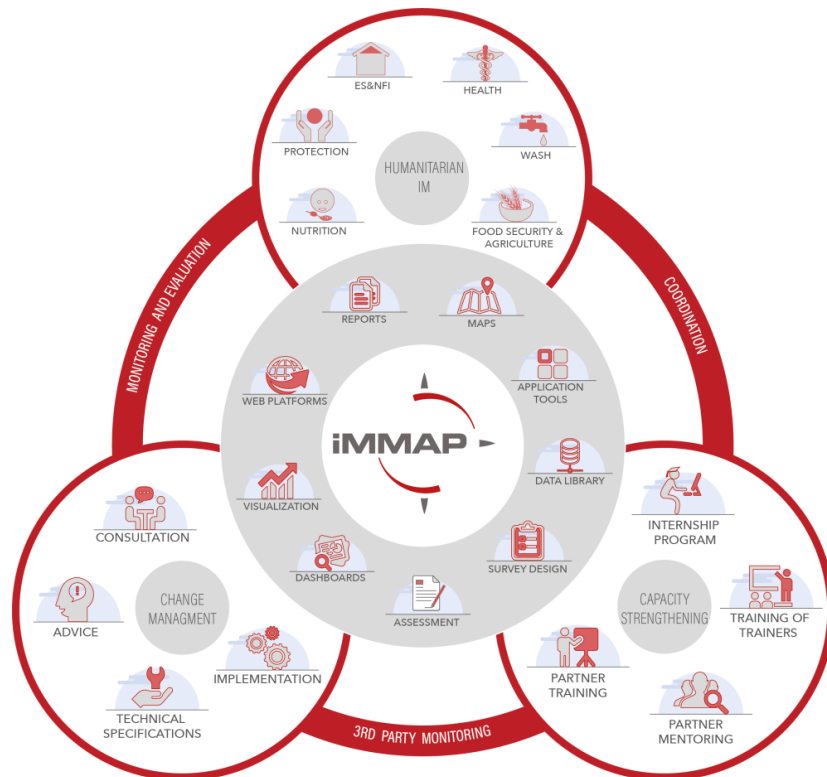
ES&NFI

HEALTH

PROTECTION

HUMANITARIAN IM

WASH

NUTRITION

FOOD SECURITY & AGRICULTURE

MONITORING AND EVALUATION

COORDINATION

REPORTS

MAPS

WEB PLATFORMS

APPLICATION TOOLS

iMMAP

DATA LIBRARY

VISUALIZATION

DASHBOARDS

SURVEY DESIGN

ASSESSMENT

CONSULTATION

CHANGE MANAGMENT

ADVICE

IMPLEMENTATION

TECHNICAL SPECIFICATIONS

INTERNSHIP PROGRAM

CAPACITY STRENGTHENING

TRAINING OF TRAINERS

PARTNER TRAINING

PARTNER MENTORING

3RD PARTY MONITORING